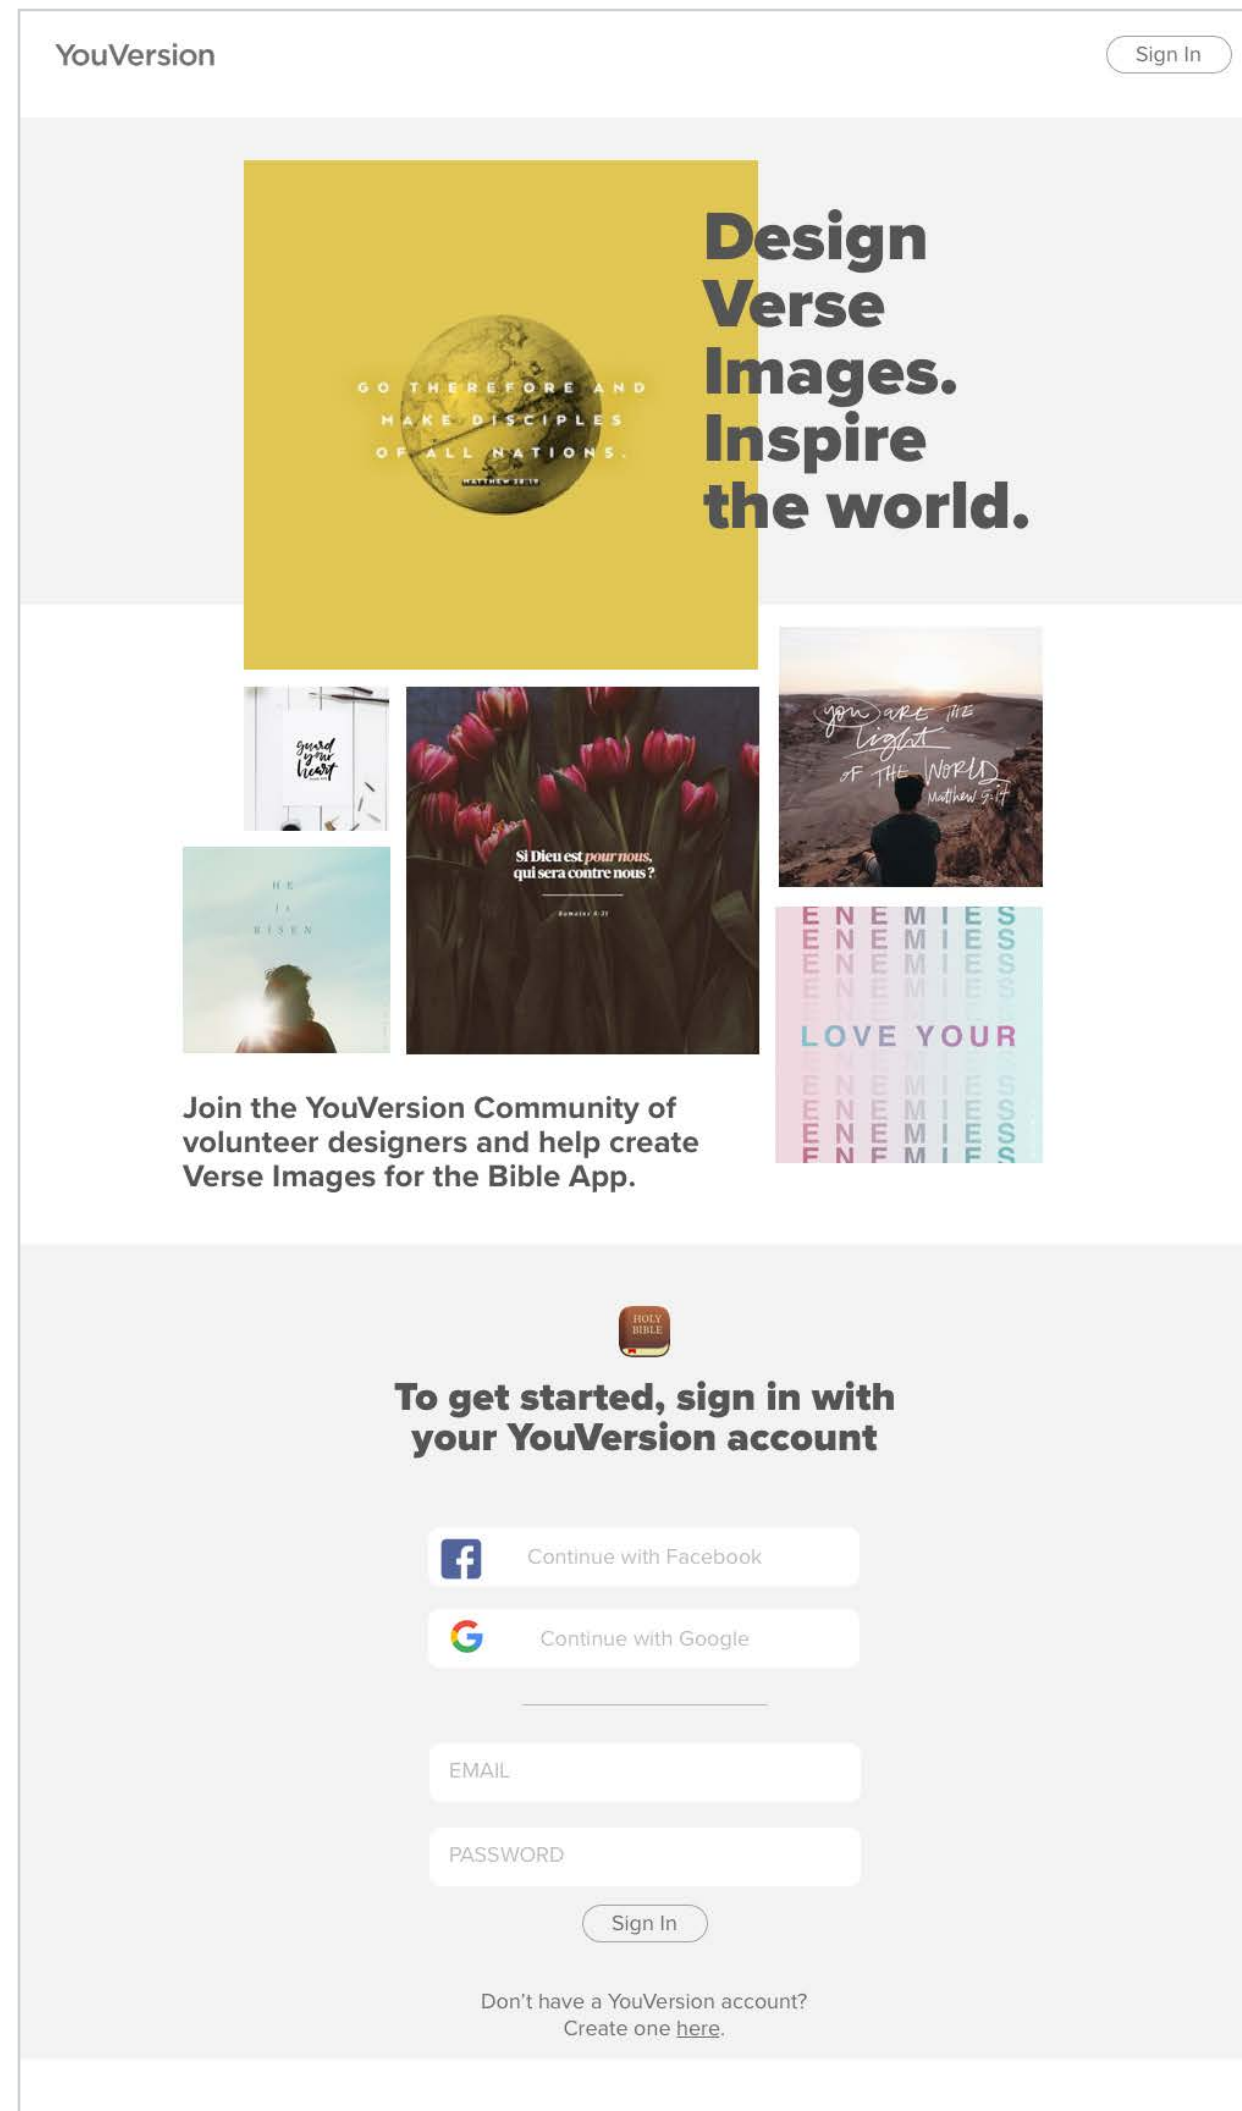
YouVersion

Sign In

GO THEREFORE AND MAKE DISCIPLES OF ALL NATIONS.

MATTHEW 28:19

Design Verse Images. Inspire the world.

guard your heart

Si Dieu est pour nous, qui sera contre nous ?

Romains 8:31

you are the light of the world

Matthew 5:14

HE IS RISEN

ENEMIES
ENEMIES
ENEMIES
ENEMIES
LOVE YOUR
ENEMIES
ENEMIES
ENEMIES
ENEMIES
ENEMIES

Join the YouVersion Community of volunteer designers and help create Verse Images for the Bible App.

HOLY BIBLE

To get started, sign in with your YouVersion account

Continue with Facebook

Continue with Google

EMAIL

PASSWORD

Sign In

Don't have a YouVersion account?
Create one here.